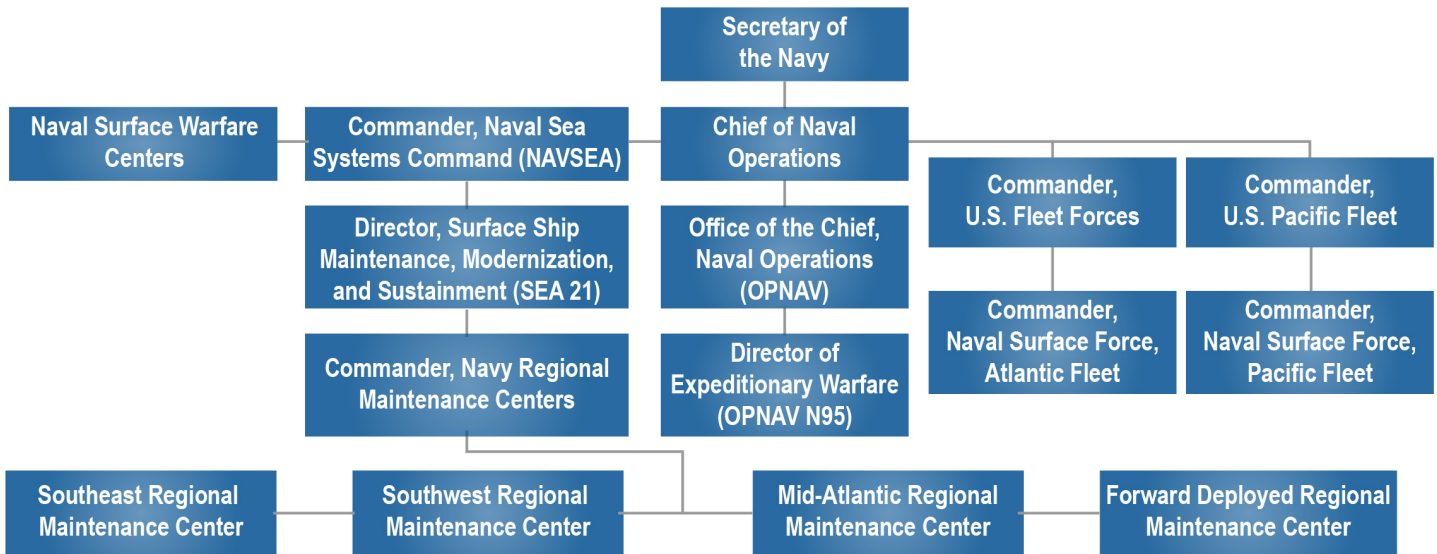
Secretary of the Navy

Naval Surface Warfare Centers

Commander, Naval Sea Systems Command (NAVSEA)

Chief of Naval Operations

Commander, U.S. Fleet Forces

Commander, U.S. Pacific Fleet

Director, Surface Ship Maintenance, Modernization, and Sustainment (SEA 21)

Office of the Chief, Naval Operations (OPNAV)

Commander, Naval Surface Force, Atlantic Fleet

Commander, Naval Surface Force, Pacific Fleet

Commander, Navy Regional Maintenance Centers

Director of Expeditionary Warfare (OPNAV N95)

Southeast Regional Maintenance Center

Southwest Regional Maintenance Center

Mid-Atlantic Regional Maintenance Center

Forward Deployed Regional Maintenance Center